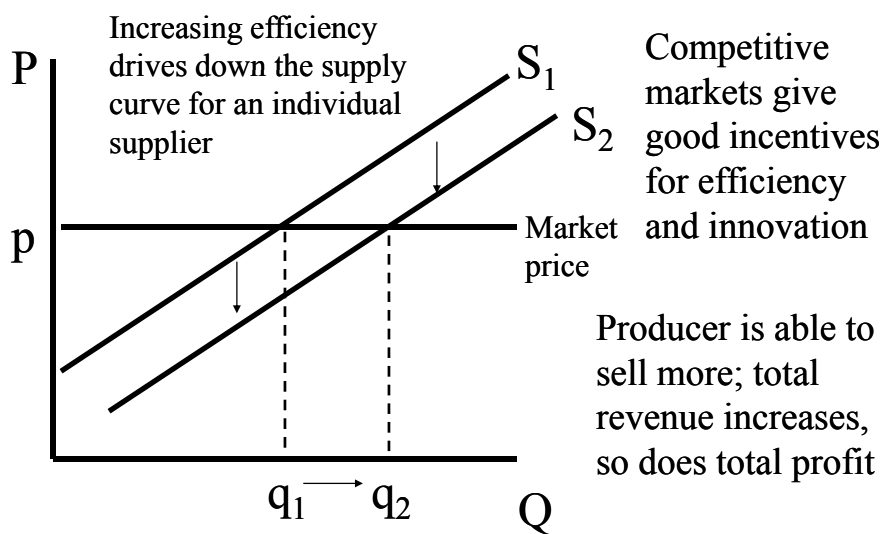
Increasing efficiency drives down the supply curve for an individual supplier

P

$S_1$

$S_2$

Competitive markets give good incentives for efficiency and innovation

p

Market price

Producer is able to sell more; total revenue increases, so does total profit

$q_1 \longrightarrow q_2$

Q